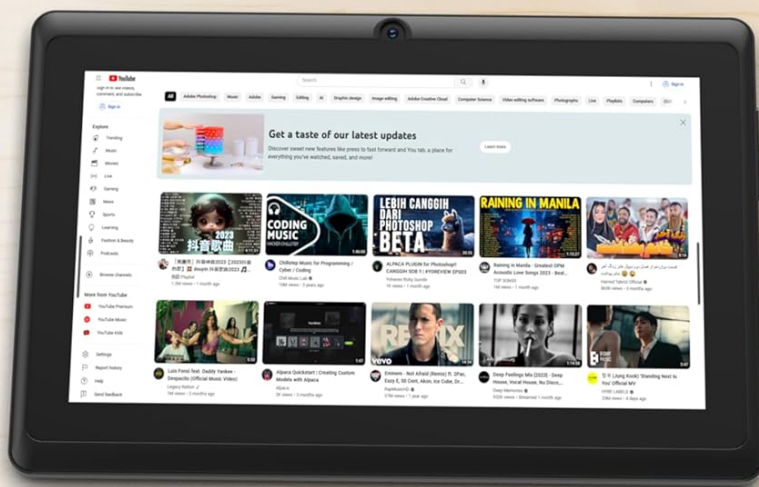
YouTube

Search

Sign in

Sign in to like videos, comment, and subscribe.

Sign in

All | Adobe Photoshop | Music | Adobe | Gaming | Editing | AI | Graphic design | Image editing | Adobe Creative Cloud | Computer Science | Video editing software | Photographs | Live | Playlists | Computers

Explore

Trending

Music

Movies

Live

Gaming

News

Sports

Learning

Fashion & Beauty

Podcasts

Browse channels

More from YouTube

YouTube Premium

YouTube Music

YouTube Kids

Settings

Report history

Help

Send feedback

Get a taste of our latest updates

Discover sweet new features like press to fast forward and You tab, a place for everything you've watched, saved, and more!

Learn more

2023 抖音歌曲

CODING MUSIC

LEBIH CANGGIH DARI PHOTOSHOP BETA

RAINING IN MANILA

Chillstep Music for Programming / Cyber / Coding

ALPACA PLUGIN for Photoshop! CANGGIH SOB !! | #YOREVIEW EP003

Raining in Manila - Greatest OPM Acoustic Love Songs 2023 - Best...

TOP SONGS

Luis Fonsi feat. Daddy Yankee - Despacito (Official Music Video)

Alpaca Quickstart | Creating Custom Models with Alpaca

Eminem - Not Afraid (Remix) ft. 2Pac, Easy E, 50 Cent, Akon, Ice Cube, Dr...

Deep Feelings Mix [2023] - Deep House, Vocal House, Nu Disco, Chillout...

Deep Memories

REMIX

vevo